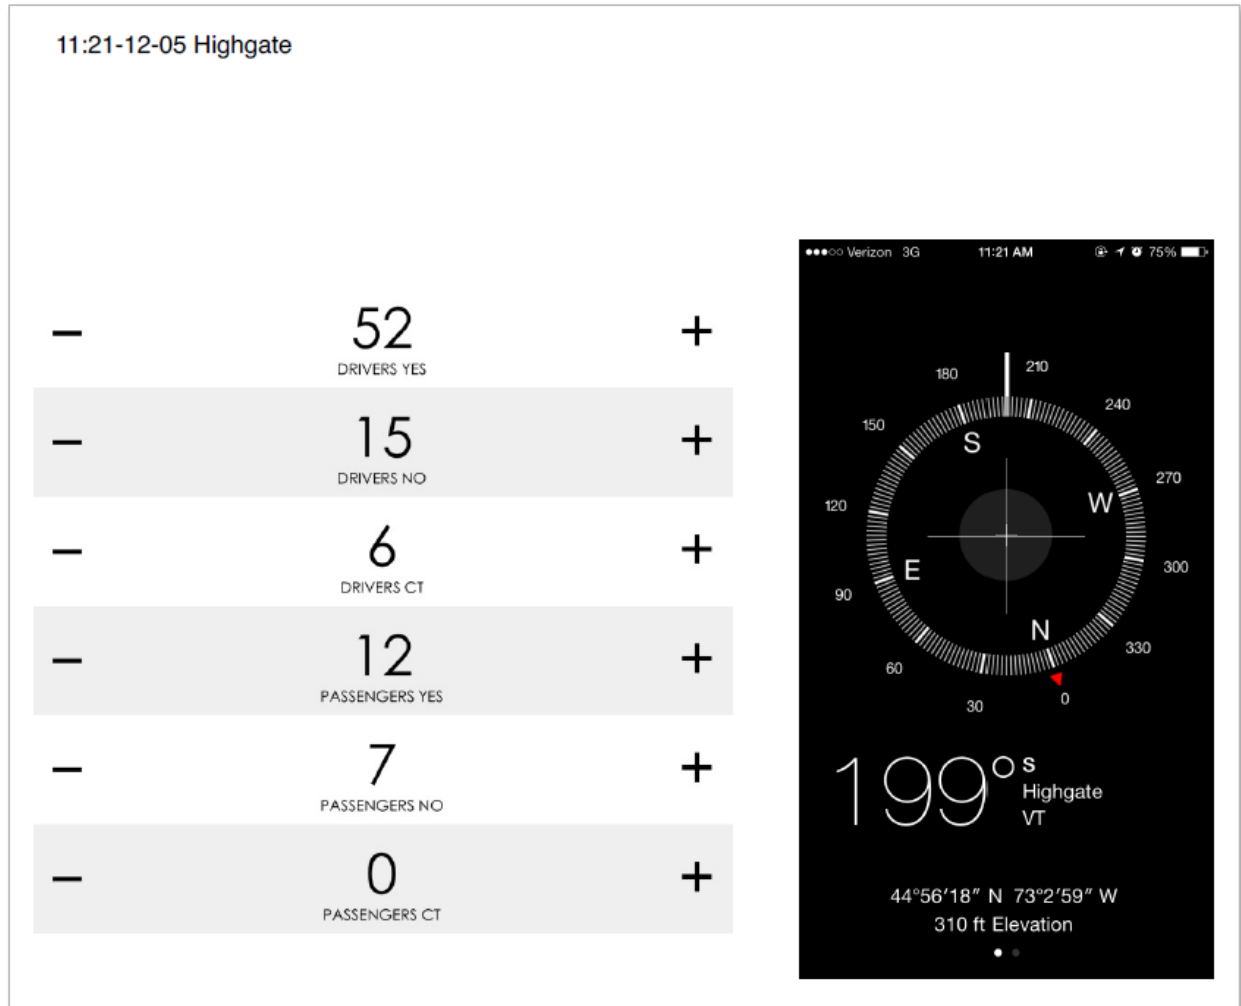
11:21-12-05 Highgate

– 52 DRIVERS YES +

– 15 DRIVERS NO +

– 6 DRIVERS CT +

– 12 PASSENGERS YES +

– 7 PASSENGERS NO +

– 0 PASSENGERS CT +

●●●○○ Verizon 3G 11:21 AM 75%

180 210 240 150 270 120 300 90 330 60 30 0

S W E N

199° S
Highgate
VT

44°56′18″ N 73°2′59″ W
310 ft Elevation